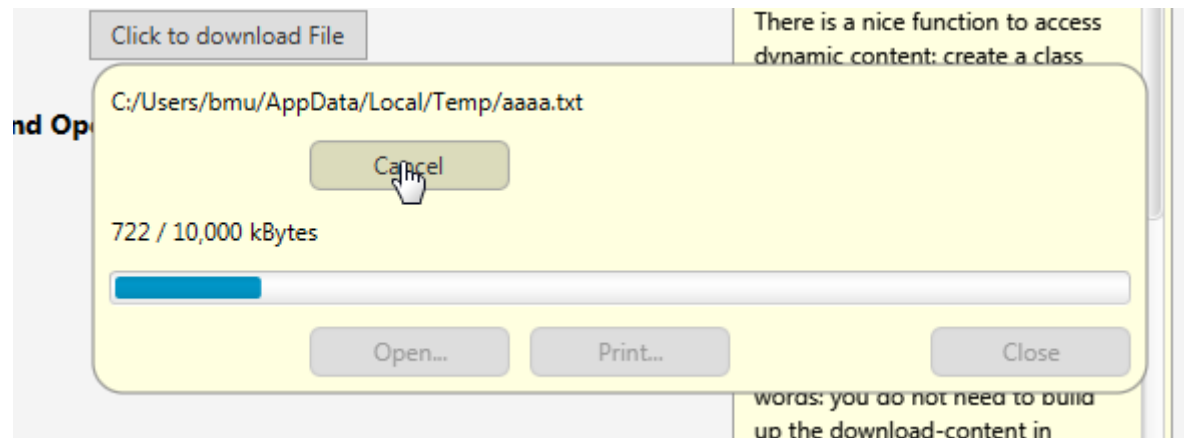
Click to download File

nd Op

There is a nice function to access dynamic content: create a class

C:/Users/bmu/AppData/Local/Temp/aaaa.txt

Cancel

722 / 10,000 kBytes

Open...

Print...

Close

words: you do not need to build up the download-content in